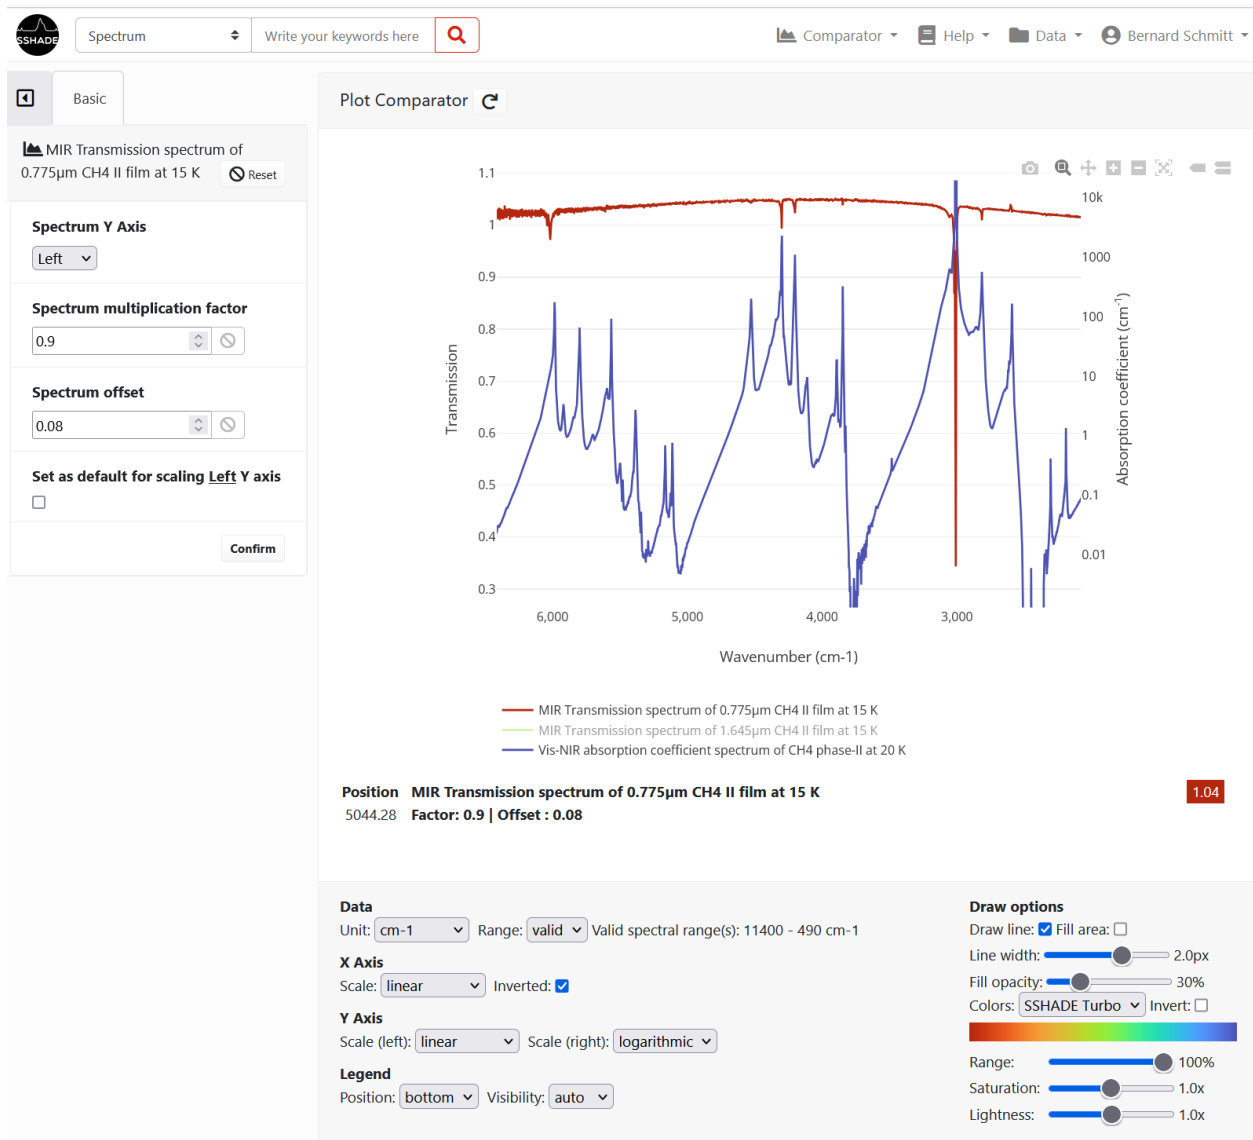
SSHADE

Spectrum

Write your keywords here

Comparator Help Data Bernard Schmitt

Basic

MIR Transmission spectrum of 0.775µm CH4 II film at 15 K

Reset

Spectrum Y Axis

Left

Spectrum multiplication factor

0.9

Spectrum offset

0.08

Set as default for scaling Left Y axis

Confirm

Plot Comparator

1.1
1
0.9
0.8
0.7
0.6
0.5
0.4
0.3

Transmission

10k
1000
100
10
1
0.1
0.01

Absorption coefficient (cm$^{-1}$)

6,000
5,000
4,000
3,000

Wavenumber (cm-1)

MIR Transmission spectrum of 0.775µm CH4 II film at 15 K
MIR Transmission spectrum of 1.645µm CH4 II film at 15 K
Vis-NIR absorption coefficient spectrum of CH4 phase-II at 20 K

Position MIR Transmission spectrum of 0.775µm CH4 II film at 15 K
5044.28 Factor: 0.9 | Offset : 0.08

1.04

Data
Unit: cm-1 Range: valid Valid spectral range(s): 11400 - 490 cm-1

X Axis
Scale: linear Inverted:

Y Axis
Scale (left): linear Scale (right): logarithmic

Legend
Position: bottom Visibility: auto

Draw options
Draw line: Fill area:
Line width: 2.0px
Fill opacity: 30%
Colors: SSHADE Turbo Invert:
Range: 100%
Saturation: 1.0x
Lightness: 1.0x